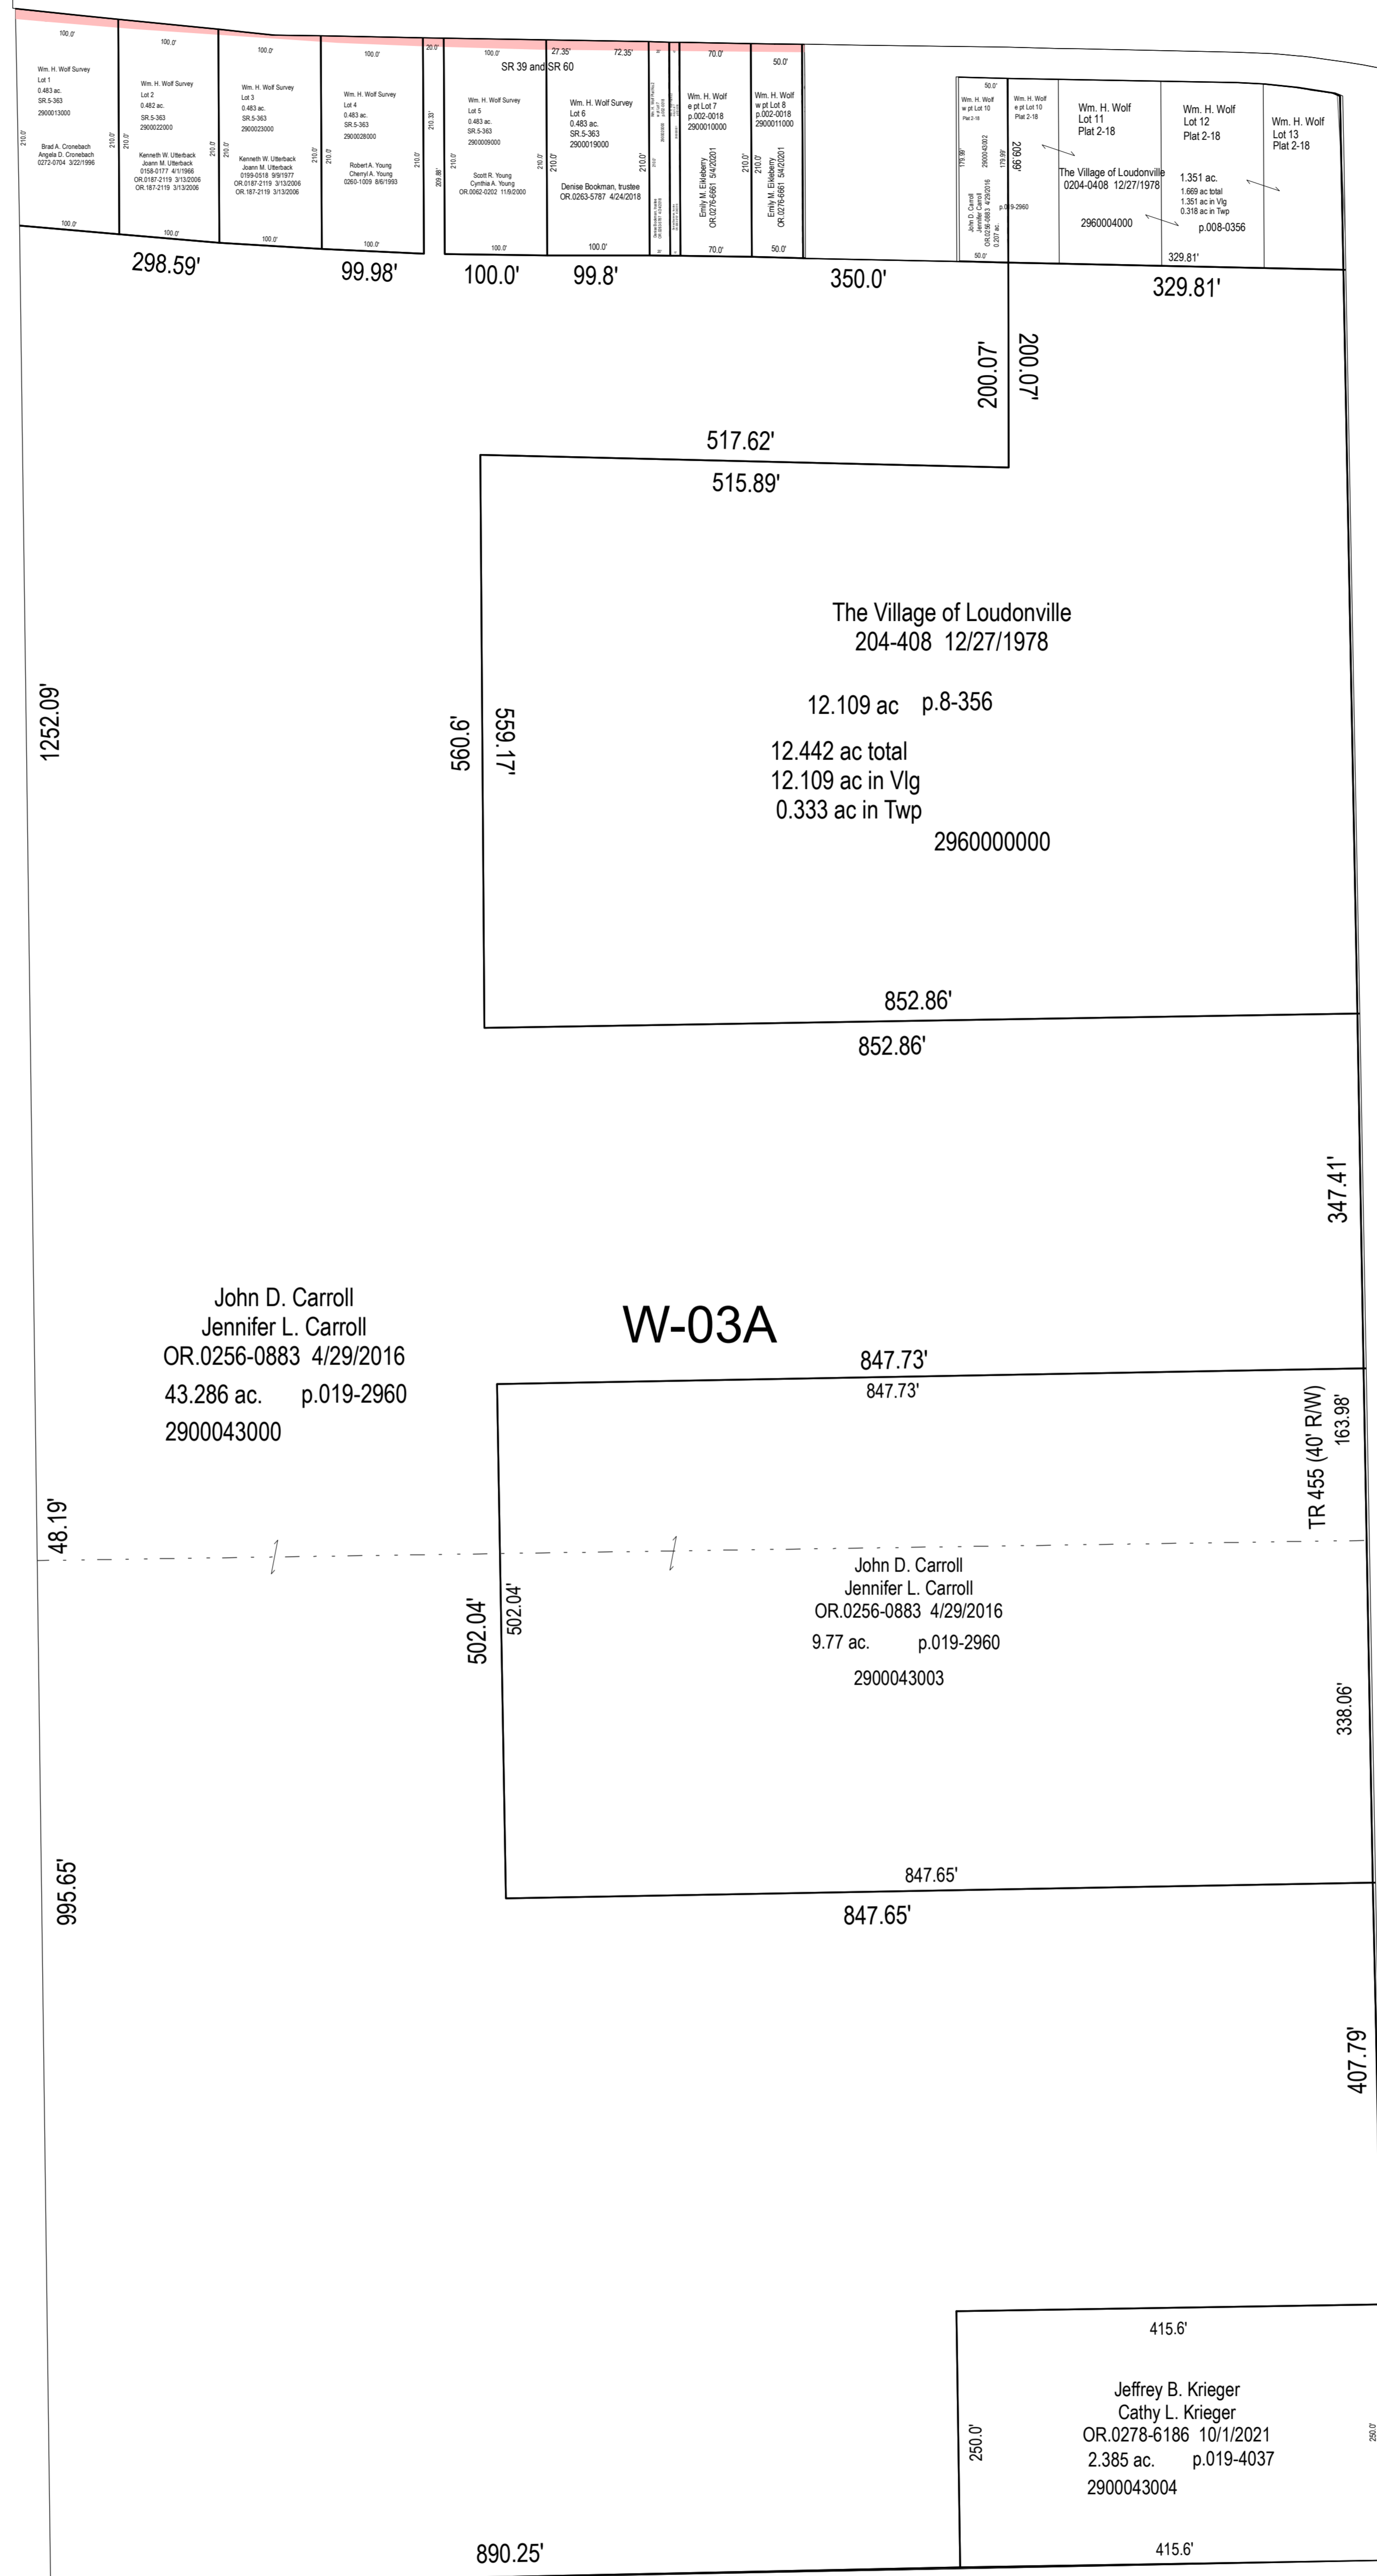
100.0'
Wm. H. Wolf Survey
Lot 1
0.483 ac.
SR.5-363
2900013000
Brad A. Cronebach
Angela D. Cronebach
0272-0704 3/22/1996
210.0'
100.0'

100.0'
Wm. H. Wolf Survey
Lot 2
0.482 ac.
SR.5-363
2900022000
Kenneth W. Utterback
Joann M. Utterback
0158-0177 4/1/1966
OR.0187-2119 3/13/2006
OR.187-2119 3/13/2006
210.0'
100.0'

100.0'
Wm. H. Wolf Survey
Lot 3
0.483 ac.
SR.5-363
2900023000
Kenneth W. Utterback
Joann M. Utterback
0199-0518 9/9/1977
OR.0187-2119 3/13/2006
OR.187-2119 3/13/2006
210.0'
100.0'

100.0'
Wm. H. Wolf Survey
Lot 4
0.483 ac.
SR.5-363
2900028000
Robert A. Young
Cheryl A. Young
0260-1009 8/6/1993
210.0'
100.0'

20.0'
210.33'
209.86'

SR 39 and SR 60

100.0'
Wm. H. Wolf Survey
Lot 5
0.483 ac.
SR.5-363
2900009000
Scott R. Young
Cynthia A. Young
OR.0062-0202 11/8/2000
210.0'
100.0'

27.35'
72.35'
Wm. H. Wolf Survey
Lot 6
0.483 ac.
SR.5-363
2900019000
Denise Bookman, trustee
OR.0263-5787 4/24/2018
210.0'
100.0'

70.0'
Wm. H. Wolf
e pt Lot 7
p.002-0018
2900010000
Emily M. Elkleberry
OR.0276-6661 5/4/2021
210.0'
70.0'

50.0'
Wm. H. Wolf
w pt Lot 8
p.002-0018
2900011000
Emily M. Elkleberry
OR.0276-6661 5/4/2021
210.0'
50.0'

298.59'
99.98'
100.0'
99.8'
350.0'

50.0'
Wm. H. Wolf
w pt Lot 10
Plat 2-18
179.99'
John D. Carroll
Jennifer Carroll
OR.0256-0883 4/29/2016
0.207 ac.
50.0'

Wm. H. Wolf
e pt Lot 10
Plat 2-18
209.99'
p.019-2960

Wm. H. Wolf
Lot 11
Plat 2-18
The Village of Loudonville
0204-0408 12/27/1978
2960004000

Wm. H. Wolf
Lot 12
Plat 2-18
1.351 ac.
1.669 ac total
1.351 ac in Vlg
0.318 ac in Twp
p.008-0356
329.81'

Wm. H. Wolf
Lot 13
Plat 2-18

329.81'
200.07'
200.07'
517.62'
515.89'

The Village of Loudonville
204-408 12/27/1978
12.109 ac p.8-356
12.442 ac total
12.109 ac in Vlg
0.333 ac in Twp
2960000000

1252.09'
560.6'
559.17'
852.86'
852.86'
347.41'

John D. Carroll
Jennifer L. Carroll
OR.0256-0883 4/29/2016
43.286 ac. p.019-2960
2900043000

W-03A

847.73'
847.73'
TR 455 (40' R/W)
163.98'
48.19'

John D. Carroll
Jennifer L. Carroll
OR.0256-0883 4/29/2016
9.77 ac. p.019-2960
2900043003

502.04'
502.04'
338.06'
847.65'
847.65'
995.65'
407.79'

415.6'
Jeffrey B. Krieger
Cathy L. Krieger
OR.0278-6186 10/1/2021
2.385 ac. p.019-4037
2900043004
250.0'
250.0'
415.6'

890.25'